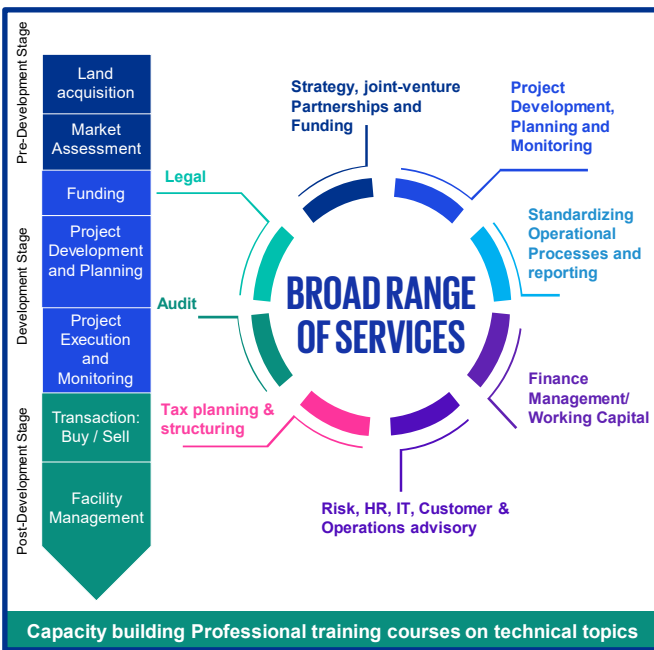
Pre-Development Stage

Land acquisition

Market Assessment

Development Stage

Funding

Project Development and Planning

Project Execution and Monitoring

Post-Development Stage

Transaction: Buy / Sell

Facility Management

Strategy, joint-venture Partnerships and Funding

Project Development, Planning and Monitoring

Legal

Standardizing Operational Processes and reporting

BROAD RANGE OF SERVICES

Audit

Finance Management/ Working Capital

Tax planning & structuring

Risk, HR, IT, Customer & Operations advisory

Capacity building Professional training courses on technical topics